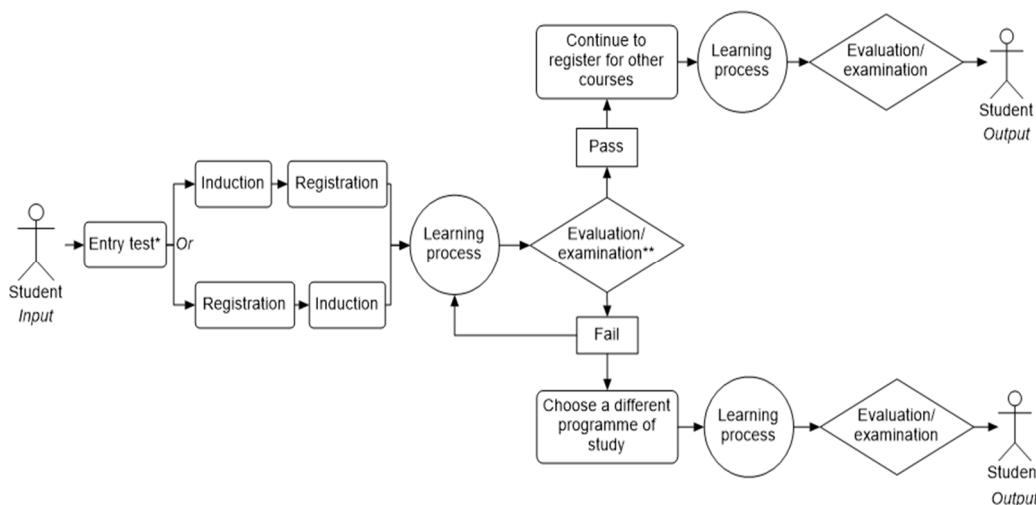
Continue to register for other courses

Learning process

Evaluation/ examination

Student
Output

Pass

Student
Input

Entry test*

Or

Induction

Registration

Registration

Induction

Learning process

Evaluation/ examination**

Fail

Choose a different programme of study

Learning process

Evaluation/ examination

Studen
Outpu